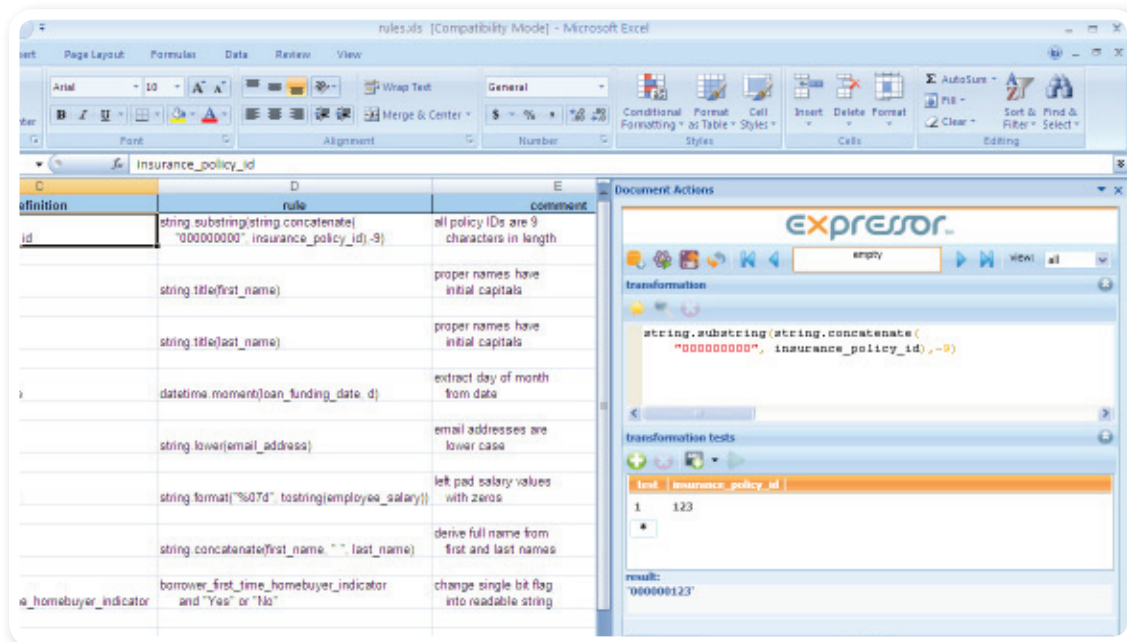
rules.xls [Compatibility Mode] - Microsoft Excel

ert Page Layout Formulas Data Review View

Arial 10 A A Wrap Text General Conditional Formatting Format as Table Cell Styles Insert Delete Format Σ AutoSum Fill Clear Sort & Filter Find & Select

B I U Merge & Center $ % , .00 .0

Font Alignment Number Styles Cells Editing

$f_x$ insurance_policy_id

| C | D | E |
|---|---|---|
| efinition | rule | comment |
| id | string.substring(string.concatenate( "000000000", insurance_policy_id),-9) | all policy IDs are 9 characters in length |
| | string.title(first_name) | proper names have initial capitals |
| | string.title(last_name) | proper names have initial capitals |
| | datetime.moment(loan_funding_date, d) | extract day of month from date |
| | string.lower(email_address) | email addresses are lower case |
| | string.format("%07d", tostring(employee_salary)) | left pad salary values with zeros |
| | string.concatenate(first_name, " ", last_name) | derive full name from first and last names |
| e_homebuyer_indicator | borrower_first_time_homebuyer_indicator and "Yes" or "No" | change single bit flag into readable string |

Document Actions

expressor

empty view: all

transformation

string.substring(string.concatenate(
    "000000000", insurance_policy_id),-9)

transformation tests

| test | insurance_policy_id |
|---|---|
| 1 | 123 |
| * | |

result:
'000000123'